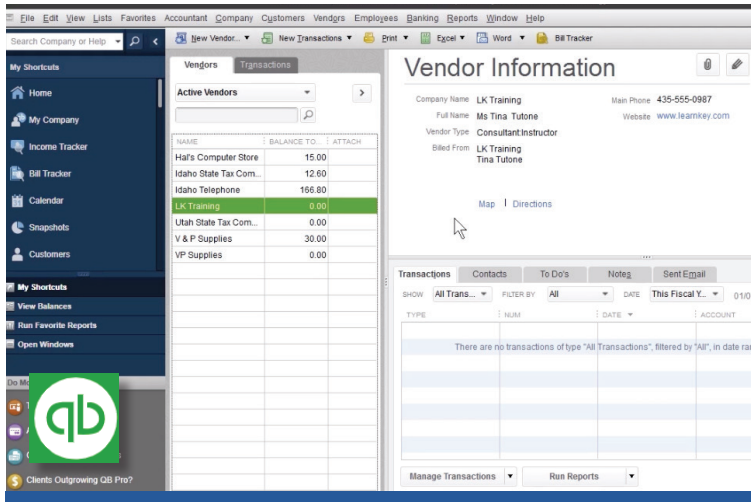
File Edit View Lists Favorites Accountant Company Customers Vendors Employees Banking Reports Window Help

Search Company or Help

New Vendor... ▼ New Transactions ▼ Print ▼ Excel ▼ Word ▼ Bill Tracker

My Shortcuts

Home

My Company

Income Tracker

Bill Tracker

Calendar

Snapshots

Customers

My Shortcuts

View Balances

Run Favorite Reports

Open Windows

Do M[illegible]

Clients Outgrowing QB Pro?

Vendors Transactions

Active Vendors

| NAME | BALANCE TO... | ATTACH |
|---|---|---|
| Hal's Computer Store | 15.00 | |
| Idaho State Tax Com... | 12.60 | |
| Idaho Telephone | 166.80 | |
| LK Training | 0.00 | |
| Utah State Tax Com... | 0.00 | |
| V & P Supplies | 30.00 | |
| VP Supplies | 0.00 | |

Vendor Information

Company Name LK Training
Full Name Ms Tina Tutone
Vendor Type Consultant:Instructor
Billed From LK Training
Tina Tutone

Main Phone 435-555-0987
Website www.learnkey.com

Map | Directions

Transactions Contacts To Do's Notes Sent Email

SHOW All Trans... ▼ FILTER BY All ▼ DATE This Fiscal Y... ▼ 01/0

| TYPE | NUM | DATE ▼ | ACCOUNT |
|---|---|---|---|

There are no transactions of type "All Transactions", filtered by "All", in date ra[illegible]

Manage Transactions ▼ Run Reports ▼